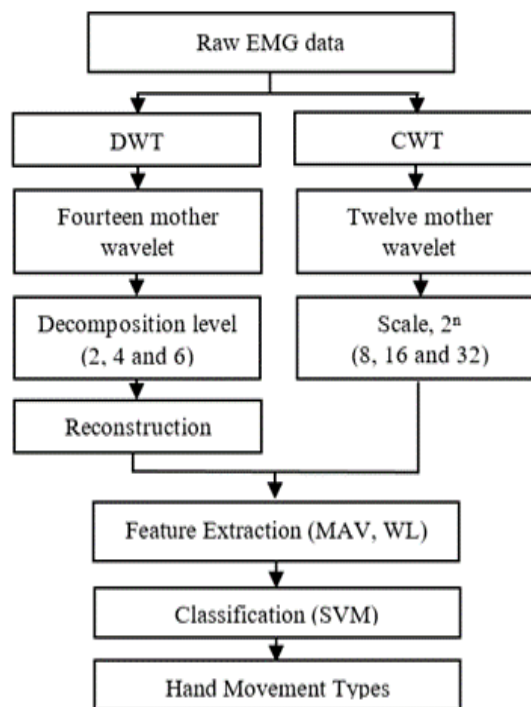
Raw EMG data

DWT

Fourteen mother wavelet

Decomposition level (2, 4 and 6)

Reconstruction

CWT

Twelve mother wavelet

Scale, $2^n$ (8, 16 and 32)

Feature Extraction (MAV, WL)

Classification (SVM)

Hand Movement Types